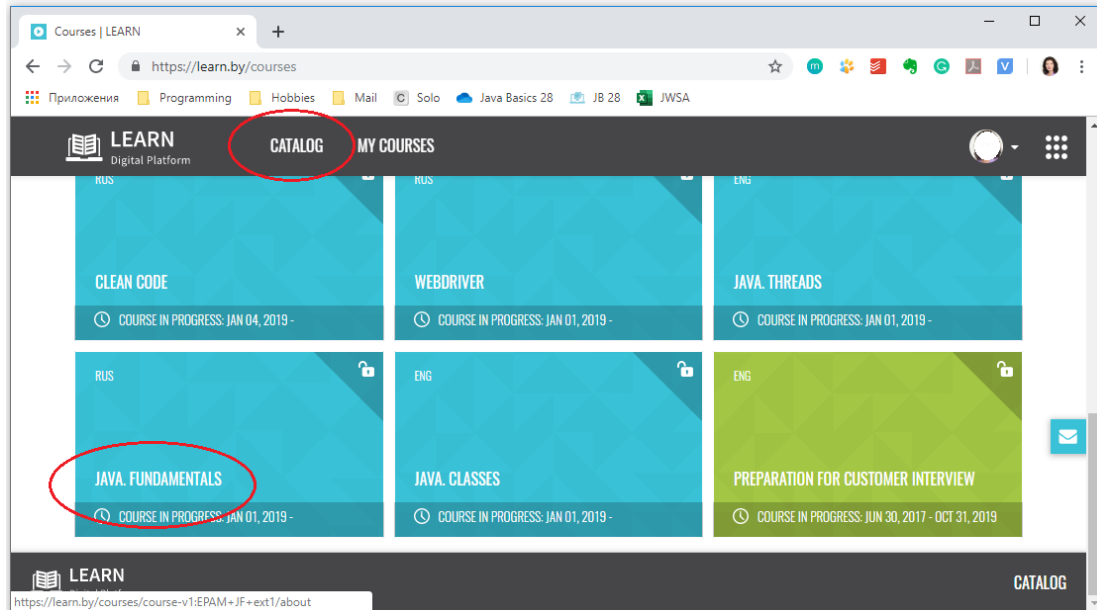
Courses | LEARN

https://learn.by/courses

Приложения Programming Hobbies Mail Solo Java Basics 28 JB 28 JWSA

LEARN
Digital Platform

CATALOG MY COURSES

RUS
CLEAN CODE
COURSE IN PROGRESS: JAN 04, 2019 -

RUS
WEBDRIVER
COURSE IN PROGRESS: JAN 01, 2019 -

ENG
JAVA. THREADS
COURSE IN PROGRESS: JAN 01, 2019 -

RUS
JAVA. FUNDAMENTALS
COURSE IN PROGRESS: JAN 01, 2019 -

ENG
JAVA. CLASSES
COURSE IN PROGRESS: JAN 01, 2019 -

ENG
PREPARATION FOR CUSTOMER INTERVIEW
COURSE IN PROGRESS: JUN 30, 2017 - OCT 31, 2019

LEARN

CATALOG

https://learn.by/courses/course-v1:EPAM+JF+ext1/about